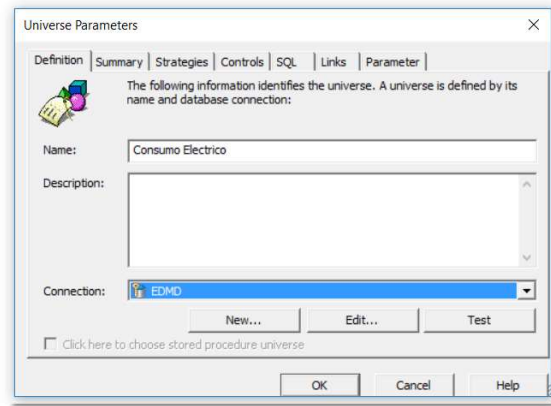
Universe Parameters

×

Definition | Summary | Strategies | Controls | SQL | Links | Parameter

The following information identifies the universe. A universe is defined by its name and database connection:

Name: Consumo Electrico

Description:

Connection: EDMD

New...

Edit...

Test

Click here to choose stored procedure universe

OK

Cancel

Help